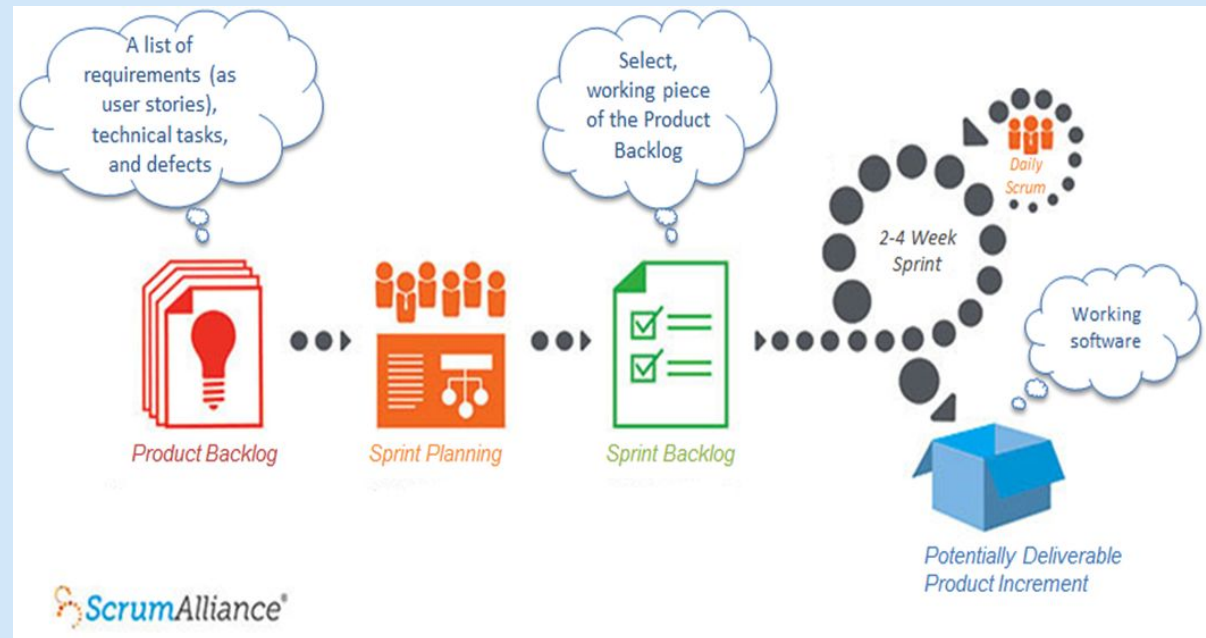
A list of requirements (as user stories), technical tasks, and defects

Select, working piece of the Product Backlog

Daily Scrum

2-4 Week Sprint

Working software

Product Backlog

Sprint Planning

Sprint Backlog

Potentially Deliverable Product Increment

ScrumAlliance®